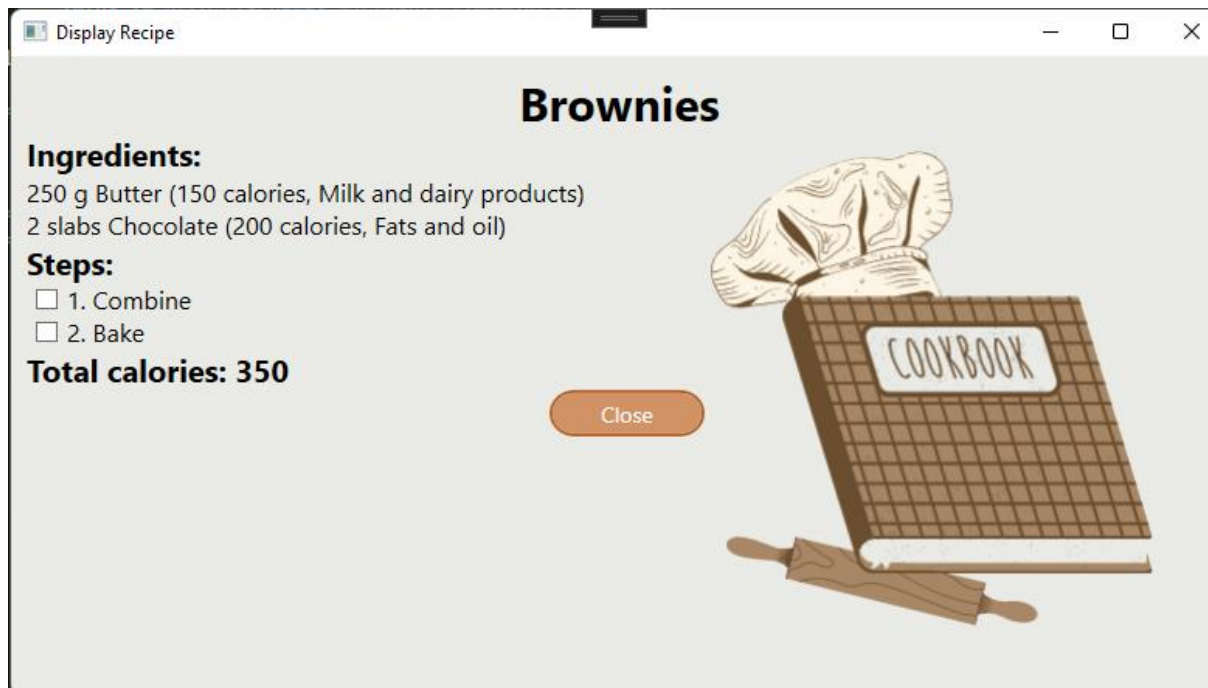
Display Recipe

Brownies

Ingredients:
250 g Butter (150 calories, Milk and dairy products)
2 slabs Chocolate (200 calories, Fats and oil)

Steps:
☐ 1. Combine
☐ 2. Bake

Total calories: 350

Close

COOKBOOK